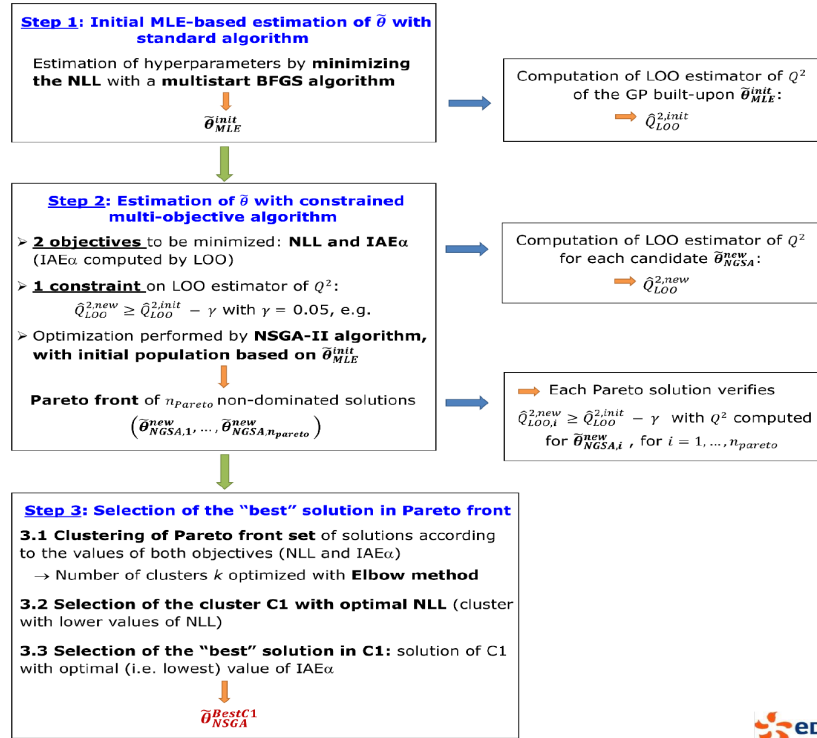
**Step 1: Initial MLE-based estimation of $\tilde{\theta}$ with standard algorithm**

Estimation of hyperparameters by **minimizing the NLL** with a **multistart BFGS algorithm**

$\tilde{\boldsymbol{\theta}}_{MLE}^{init}$

Computation of LOO estimator of $Q^2$ of the GP built-upon $\tilde{\boldsymbol{\theta}}_{MLE}^{init}$:

$\hat{Q}_{LOO}^{2,init}$

**Step 2: Estimation of $\tilde{\theta}$ with constrained multi-objective algorithm**

➢ **2 objectives** to be minimized: **NLL and IAEα** (IAEα computed by LOO)

➢ **1 constraint** on LOO estimator of $Q^2$: $\hat{Q}_{LOO}^{2,new} \geq \hat{Q}_{LOO}^{2,init} - \gamma$ with $\gamma = 0.05$, e.g.

➢ Optimization performed by **NSGA-II algorithm, with initial population based on $\tilde{\boldsymbol{\theta}}_{MLE}^{init}$**

Computation of LOO estimator of $Q^2$ for each candidate $\tilde{\boldsymbol{\theta}}_{NGSA}^{new}$:

$\hat{Q}_{LOO}^{2,new}$

**Pareto front** of $n_{Pareto}$ non-dominated solutions

$\left(\tilde{\boldsymbol{\theta}}_{NGSA,1}^{new}, \dots, \tilde{\boldsymbol{\theta}}_{NGSA,n_{pareto}}^{new}\right)$

Each Pareto solution verifies

$\hat{Q}_{LOO,i}^{2,new} \geq \hat{Q}_{LOO}^{2,init} - \gamma$ with $Q^2$ computed for $\tilde{\boldsymbol{\theta}}_{NGSA,i}^{new}$, for $i = 1, \dots, n_{pareto}$

**Step 3: Selection of the "best" solution in Pareto front**

**3.1 Clustering of Pareto front set** of solutions according to the values of both objectives (NLL and IAEα)

→ Number of clusters $k$ optimized with **Elbow method**

**3.2 Selection of the cluster C1 with optimal NLL** (cluster with lower values of NLL)

**3.3 Selection of the "best" solution in C1:** solution of C1 with optimal (i.e. lowest) value of IAEα

$\tilde{\boldsymbol{\theta}}_{NSGA}^{BestC1}$

ed